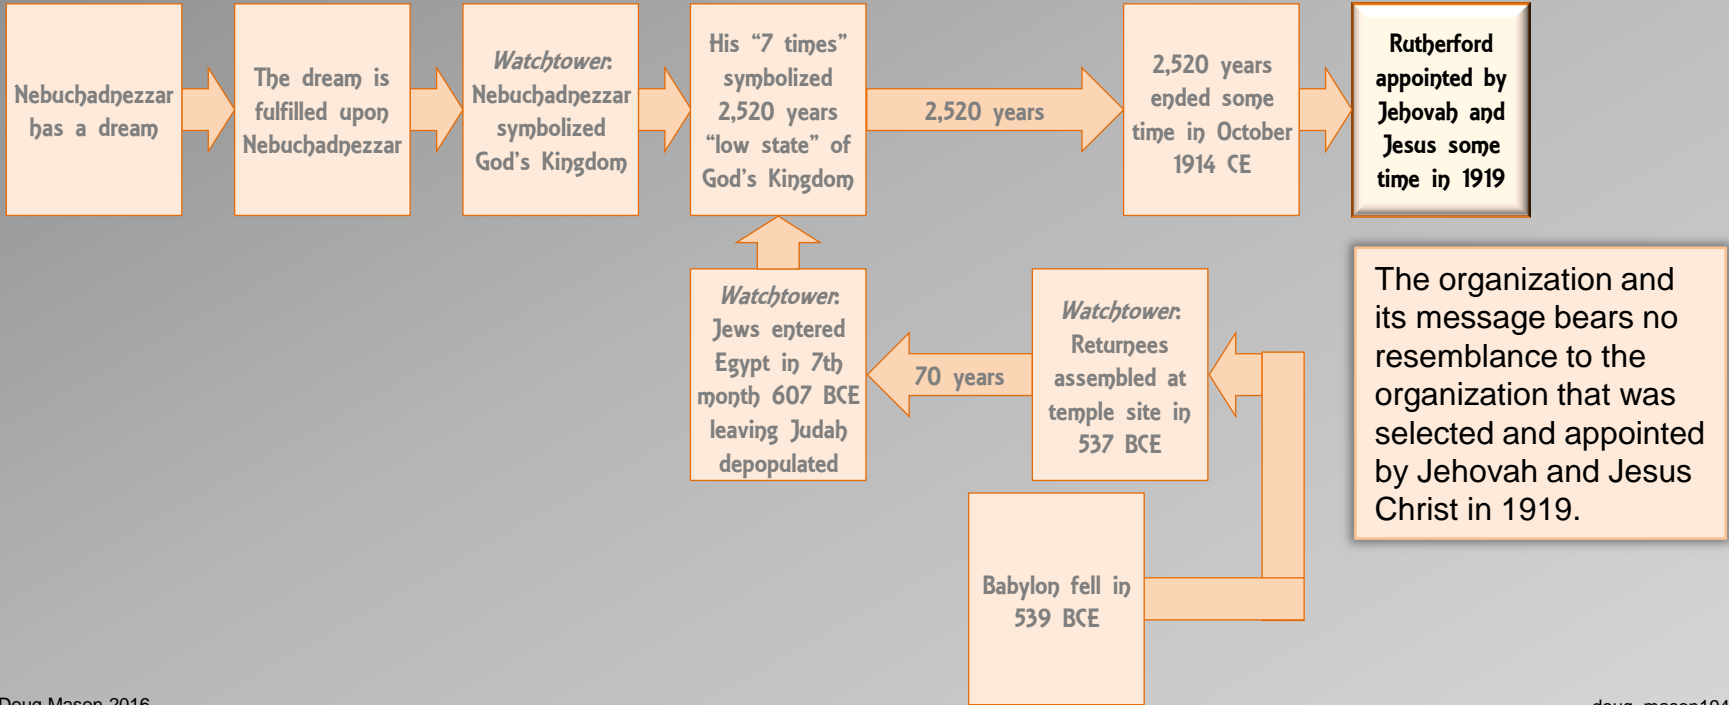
Nebuchadnezzar has a dream

The dream is fulfilled upon Nebuchadnezzar

*Watchtower*: Nebuchadnezzar symbolized God's Kingdom

His "7 times" symbolized 2,520 years "low state" of God's Kingdom

2,520 years

2,520 years ended some time in October 1914 CE

Rutherford appointed by Jehovah and Jesus some time in 1919

*Watchtower*: Jews entered Egypt in 7th month 607 BCE leaving Judah depopulated

70 years

*Watchtower*: Returnees assembled at temple site in 537 BCE

The organization and its message bears no resemblance to the organization that was selected and appointed by Jehovah and Jesus Christ in 1919.

Babylon fell in 539 BCE

Doug Mason 2016

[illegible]